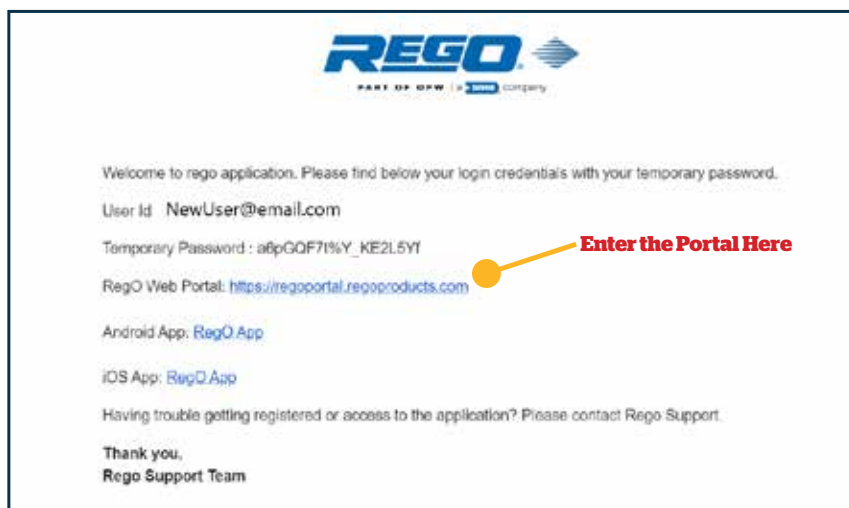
REGO

PART OF OPW | a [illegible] company

Welcome to rego application. Please find below your login credentials with your temporary password.

User Id NewUser@email.com

Temporary Password : a6pGQF7I%Y_KE2L5Yf

RegO Web Portal: https://regoportal.regoproducts.com

Enter the Portal Here

Android App: RegO App

iOS App: RegO App

Having trouble getting registered or access to the application? Please contact Rego Support.

Thank you,
Rego Support Team